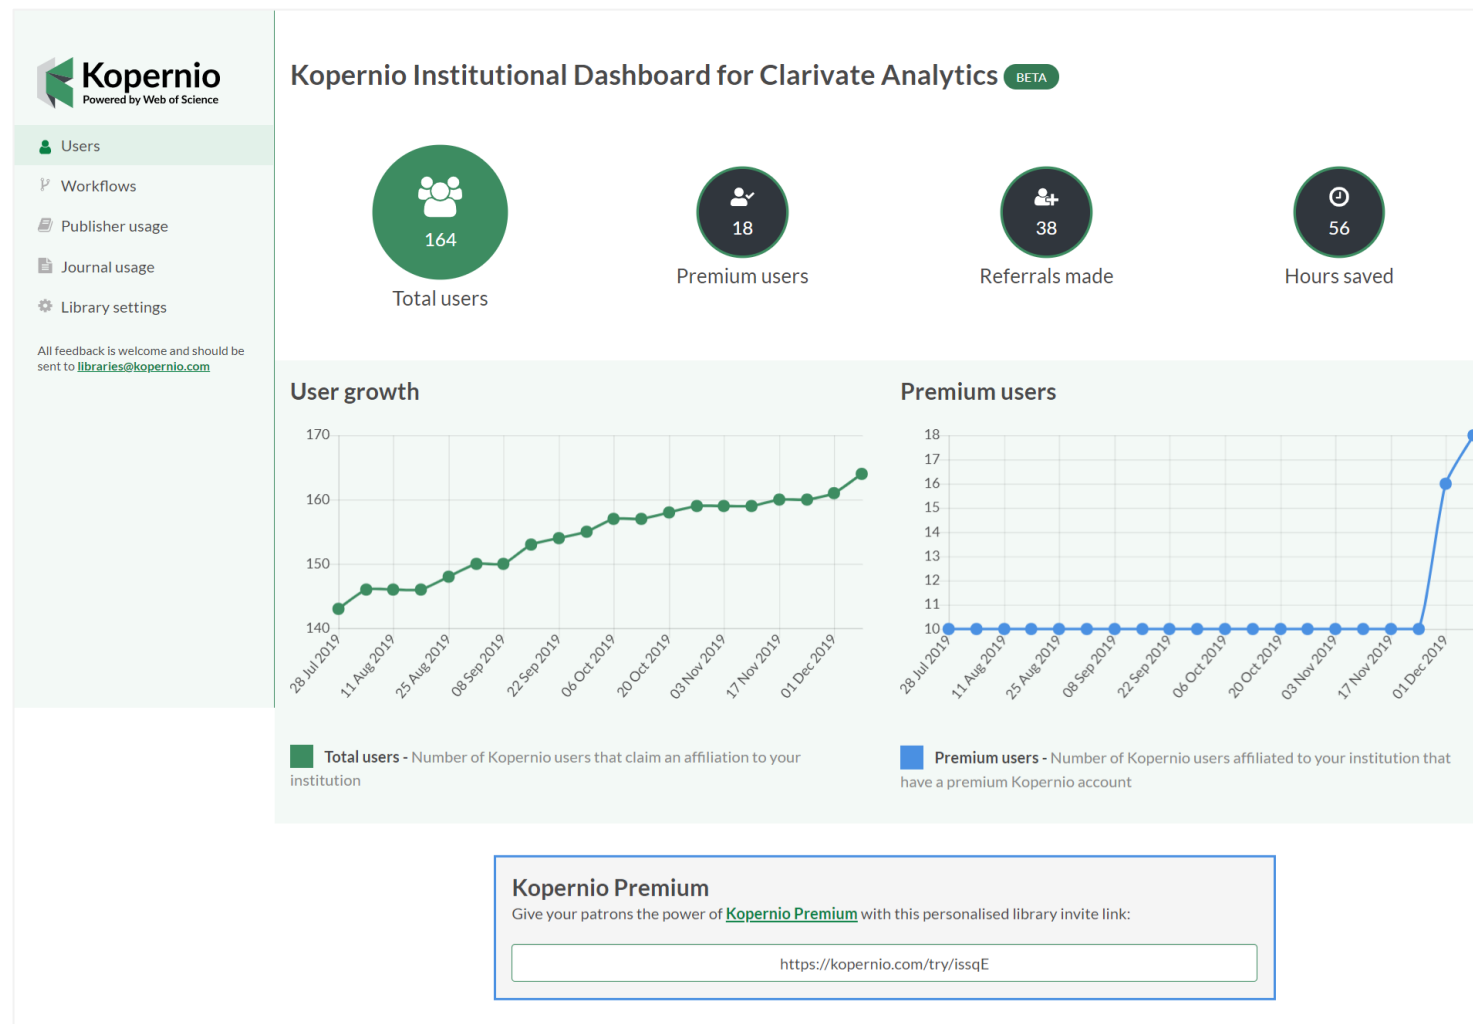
Kopernio
Powered by Web of Science

Users
Workflows
Publisher usage
Journal usage
Library settings

All feedback is welcome and should be sent to libraries@kopernio.com

Kopernio Institutional Dashboard for Clarivate Analytics BETA

164
Total users

18
Premium users

38
Referrals made

56
Hours saved

User growth

170
160
150
140
28 Jul 2019
11 Aug 2019
25 Aug 2019
08 Sep 2019
22 Sep 2019
06 Oct 2019
20 Oct 2019
03 Nov 2019
17 Nov 2019
01 Dec 2019

Total users - Number of Kopernio users that claim an affiliation to your institution

Premium users

18
17
16
15
14
13
12
11
10
28 Jul 2019
11 Aug 2019
25 Aug 2019
08 Sep 2019
22 Sep 2019
06 Oct 2019
20 Oct 2019
03 Nov 2019
17 Nov 2019
01 Dec 2019

Premium users - Number of Kopernio users affiliated to your institution that have a premium Kopernio account

Kopernio Premium
Give your patrons the power of Kopernio Premium with this personalised library invite link:

https://kopernio.com/try/issqE